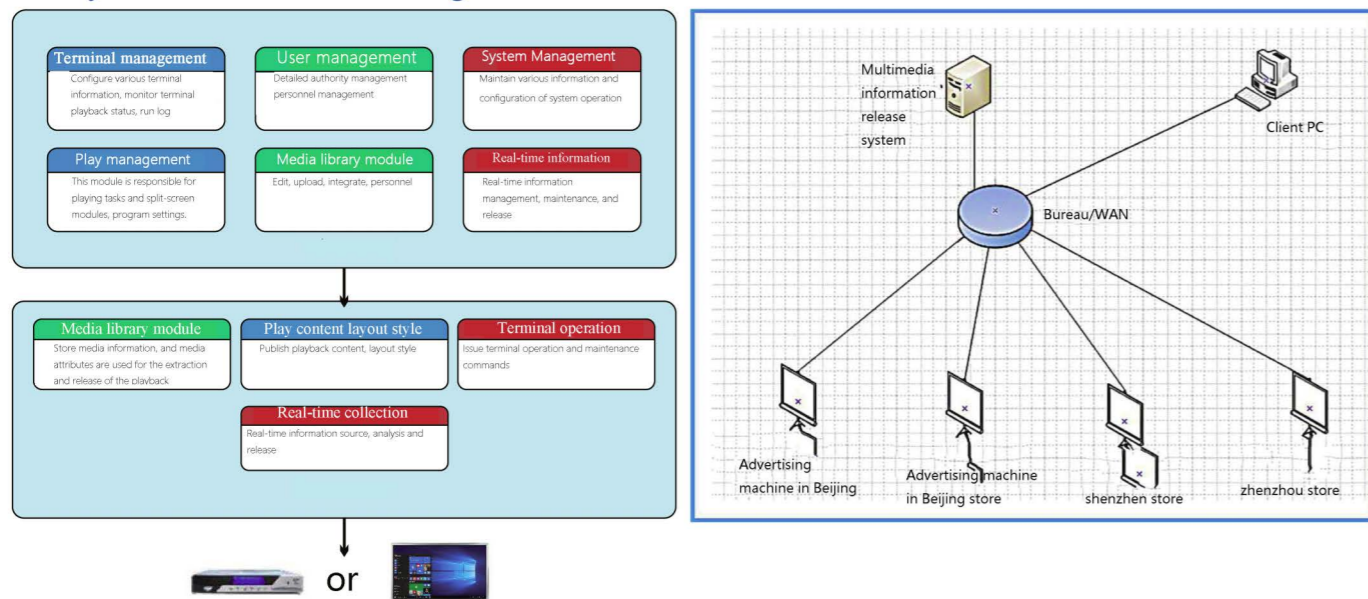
Terminal management
Configure various terminal information, monitor terminal playback status, run log

User management
Detailed authority management personnel management

System Management
Maintain various information and configuration of system operation

Play management
This module is responsible for playing tasks and split-screen modules, program settings.

Media library module
Edit, upload, integrate, personnel

Real-time information
Real-time information management, maintenance, and release

Media library module
Store media information, and media attributes are used for the extraction and release of the playback

Play content layout style
Publish playback content, layout style

Terminal operation
Issue terminal operation and maintenance commands

Real-time collection
Real-time information source, analysis and release

or

Multimedia information release system

Client PC

Bureau/WAN

Advertising machine in Beijing

Advertising machine in Beijing store

shenzhen store

zhenzhou store